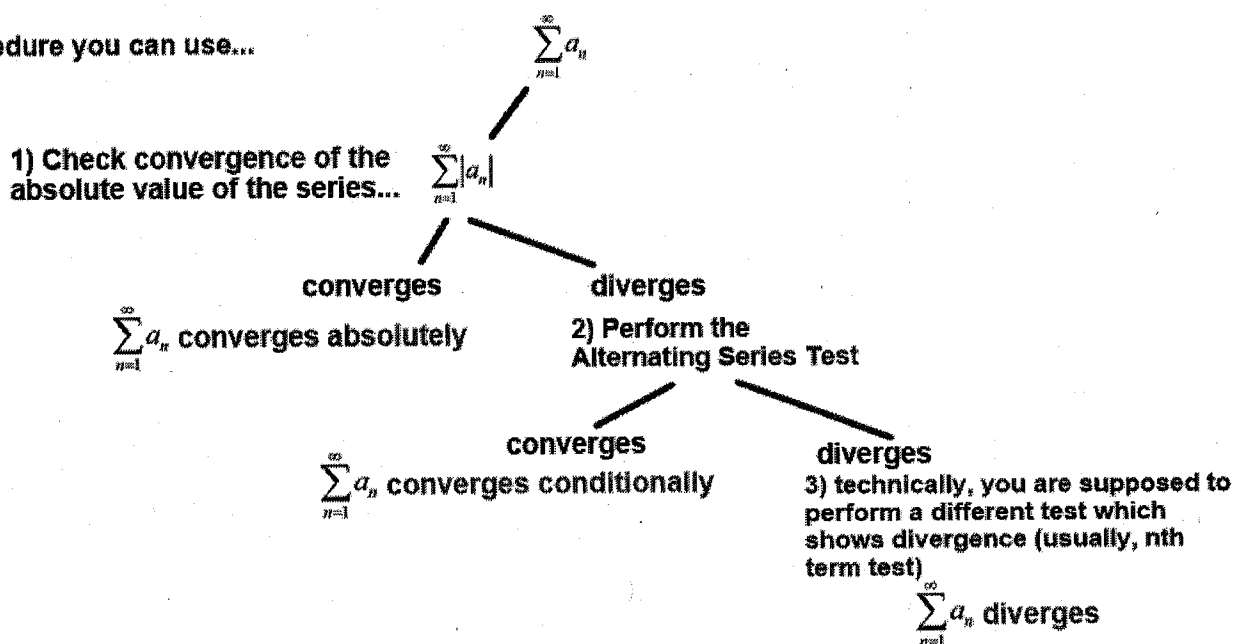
dure you can use...

$\sum_{n=1}^{\infty} a_n$

1) Check convergence of the absolute value of the series... $\sum_{n=1}^{\infty} |a_n|$

converges

$\sum_{n=1}^{\infty} a_n$ converges absolutely

diverges

2) Perform the Alternating Series Test

converges

$\sum_{n=1}^{\infty} a_n$ converges conditionally

diverges

3) technically, you are supposed to perform a different test which shows divergence (usually, nth term test)

$\sum_{n=1}^{\infty} a_n$ diverges